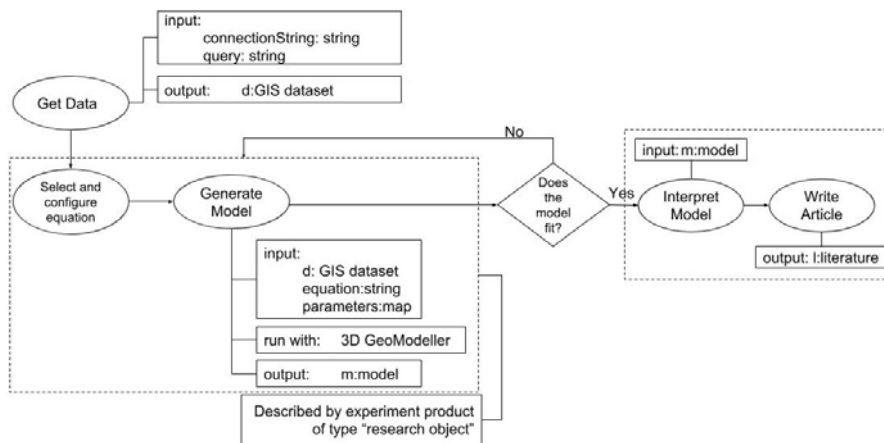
input:
connectionString: string
query: string

output: d:GIS dataset

Get Data

No

Select and configure equation

Generate Model

Does the model fit?

Yes

input:m:model

Interpret Model

Write Article

output: l:literature

input:
d: GIS dataset
equation:string
parameters:map

run with: 3D GeoModeller

output: m:model

Described by experiment product of type "research object"